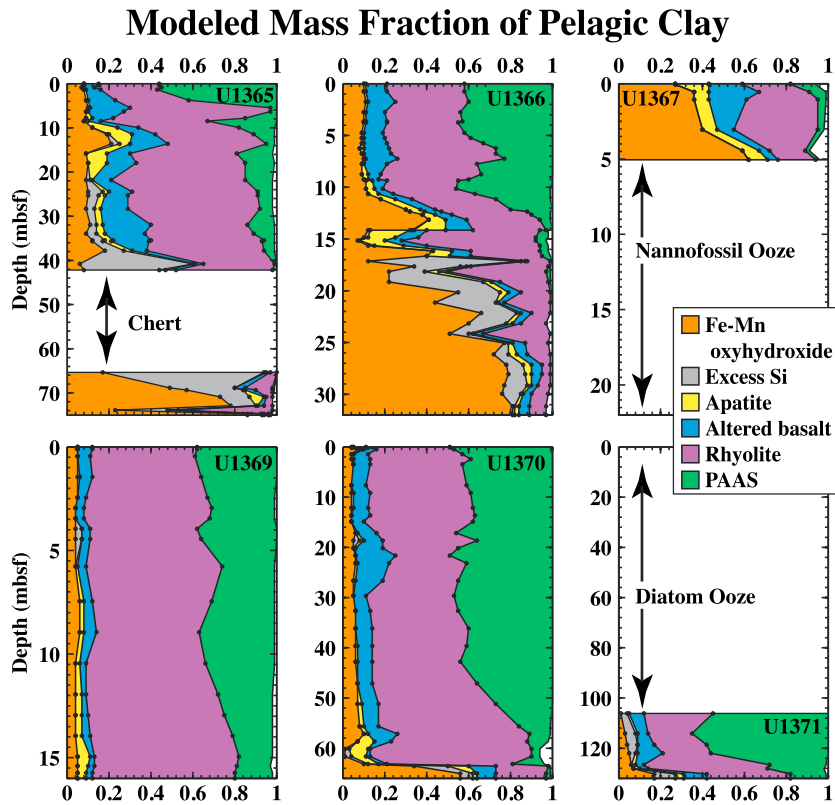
Modeled Mass Fraction of Pelagic Clay

0 0.2 0.4 0.6 0.8 1
U1365
Depth (mbsf)
0 10 20 30 40 50 60 70
Chert

0 0.2 0.4 0.6 0.8 1
U1366
0 5 10 15 20 25 30

0 0.2 0.4 0.6 0.8 1
U1367
0 5 10 15 20
Nannofossil Ooze

Fe-Mn oxyhydroxide
Excess Si
Apatite
Altered basalt
Rhyolite
PAAS

U1369
Depth (mbsf)
0 5 10 15
0 0.2 0.4 0.6 0.8 1

U1370
0 10 20 30 40 50 60
0 0.2 0.4 0.6 0.8 1

0 20 40 60 80 100 120
Diatom Ooze
U1371
0 0.2 0.4 0.6 0.8 1